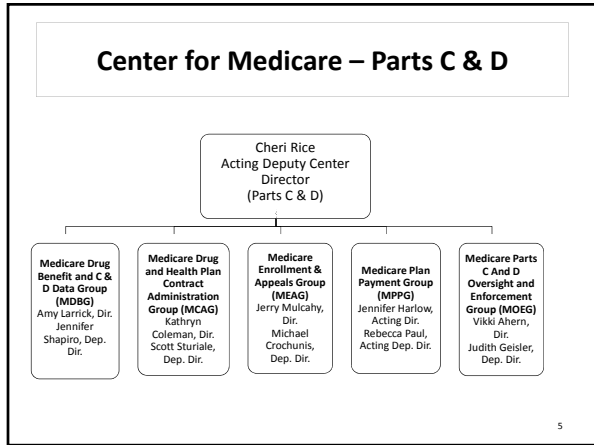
Center for Medicare – Parts C & D

Cheri Rice
Acting Deputy Center Director
(Parts C & D)

**Medicare Drug Benefit and C & D Data Group (MDBG)**
Amy Larrick, Dir.
Jennifer Shapiro, Dep. Dir.

**Medicare Drug and Health Plan Contract Administration Group (MCAG)**
Kathryn Coleman, Dir.
Scott Sturiale, Dep. Dir.

**Medicare Enrollment & Appeals Group (MEAG)**
Jerry Mulcahy, Dir.
Michael Crochunis, Dep. Dir.

**Medicare Plan Payment Group (MPPG)**
Jennifer Harlow, Acting Dir.
Rebecca Paul, Acting Dep. Dir.

**Medicare Parts C And D Oversight and Enforcement Group (MOEG)**
Vikki Ahern, Dir.
Judith Geisler, Dep. Dir.

5